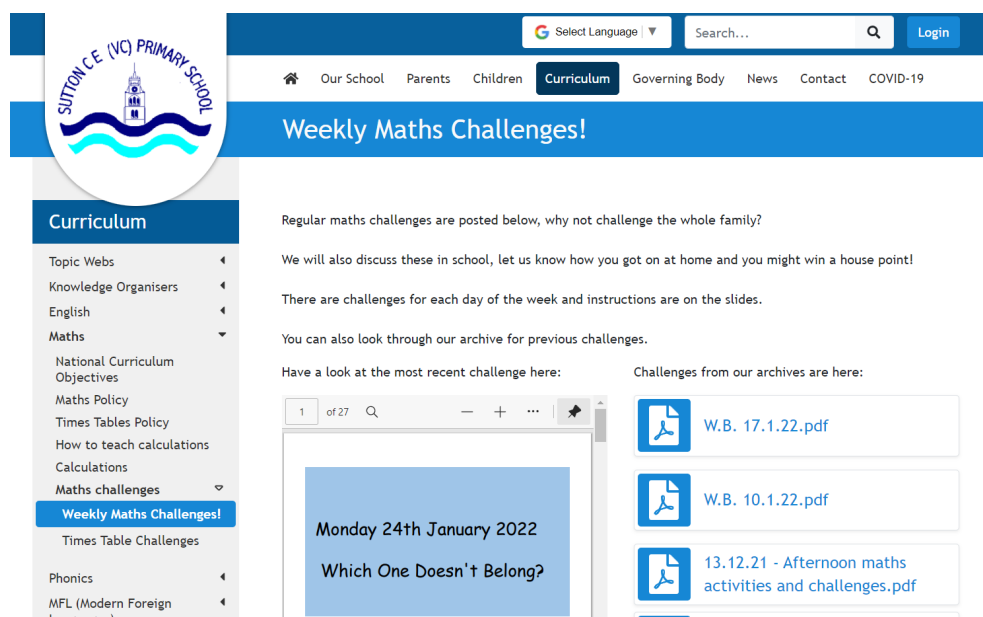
SUTTON C.E. (VC) PRIMARY SCHOOL

Select Language ▼

Search...

Login

Our School Parents Children Curriculum Governing Body News Contact COVID-19

Weekly Maths Challenges!

Curriculum

Topic Webs
Knowledge Organisers
English
Maths
National Curriculum Objectives
Maths Policy
Times Tables Policy
How to teach calculations
Calculations
Maths challenges
Weekly Maths Challenges!
Times Table Challenges
Phonics
MFL (Modern Foreign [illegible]

Regular maths challenges are posted below, why not challenge the whole family?

We will also discuss these in school, let us know how you got on at home and you might win a house point!

There are challenges for each day of the week and instructions are on the slides.

You can also look through our archive for previous challenges.

Have a look at the most recent challenge here:

1 of 27

Monday 24th January 2022

Which One Doesn't Belong?

Challenges from our archives are here:

W.B. 17.1.22.pdf

W.B. 10.1.22.pdf

13.12.21 - Afternoon maths activities and challenges.pdf